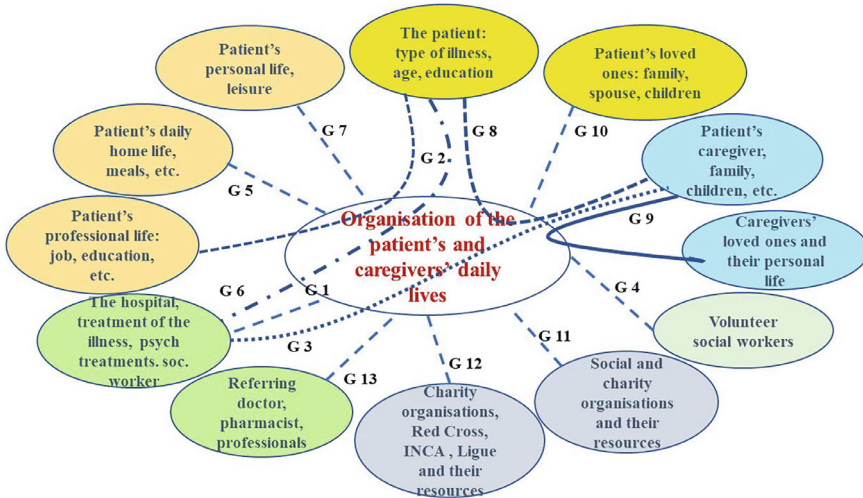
Organisation of the patient's and caregivers' daily lives

The patient: type of illness, age, education

Patient's loved ones: family, spouse, children

Patient's personal life, leisure

Patient's daily home life, meals, etc.

Patient's professional life: job, education, etc.

The hospital, treatment of the illness, psych treatments. soc. worker

Referring doctor, pharmacist, professionals

Charity organisations, Red Cross, INCA , Ligue and their resources

Social and charity organisations and their resources

Volunteer social workers

Caregivers' loved ones and their personal life

Patient's caregiver, family, children, etc.

G 7

G 2

G 8

G 10

G 5

G 9

G 6

G 1

G 4

G 3

G 11

G 12

G 13